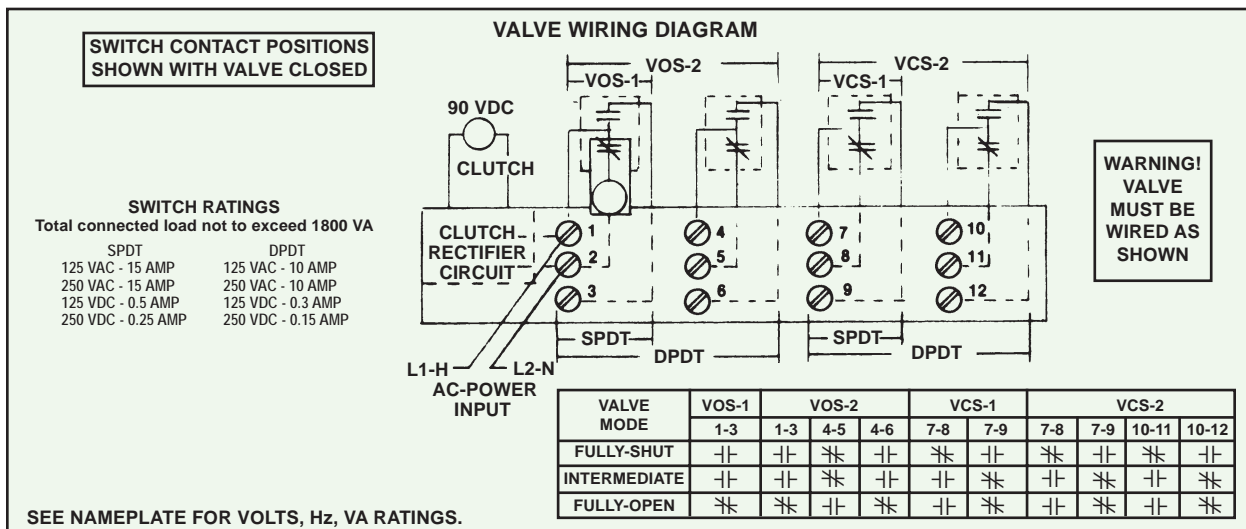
VALVE WIRING DIAGRAM

SWITCH CONTACT POSITIONS SHOWN WITH VALVE CLOSED

VOS-2
VOS-1
VCS-2
VCS-1

90 VDC

CLUTCH

SWITCH RATINGS
Total connected load not to exceed 1800 VA

SPDT
125 VAC - 15 AMP
250 VAC - 15 AMP
125 VDC - 0.5 AMP
250 VDC - 0.25 AMP

DPDT
125 VAC - 10 AMP
250 VAC - 10 AMP
125 VDC - 0.3 AMP
250 VDC - 0.15 AMP

CLUTCH RECTIFIER CIRCUIT

1 2 3 4 5 6 7 8 9 10 11 12

WARNING! VALVE MUST BE WIRED AS SHOWN

SPDT
DPDT
SPDT
DPDT

L1-H
L2-N
AC-POWER INPUT

| VALVE MODE | VOS-1 | VOS-2 | | | VCS-1 | | VCS-2 | | | |
|---|---|---|---|---|---|---|---|---|---|---|
| | 1-3 | 1-3 | 4-5 | 4-6 | 7-8 | 7-9 | 7-8 | 7-9 | 10-11 | 10-12 |
| FULLY-SHUT | ⊣⊢ | ⊣⊢ | ⋇ | ⊣⊢ | ⋇ | ⊣⊢ | ⋇ | ⊣⊢ | ⋇ | ⊣⊢ |
| INTERMEDIATE | ⊣⊢ | ⊣⊢ | ⋇ | ⊣⊢ | ⊣⊢ | ⋇ | ⊣⊢ | ⋇ | ⋇ | ⊣⊢ |
| FULLY-OPEN | ⋇ | ⋇ | ⊣⊢ | ⋇ | ⊣⊢ | ⋇ | ⊣⊢ | ⋇ | ⊣⊢ | ⋇ |

SEE NAMEPLATE FOR VOLTS, Hz, VA RATINGS.